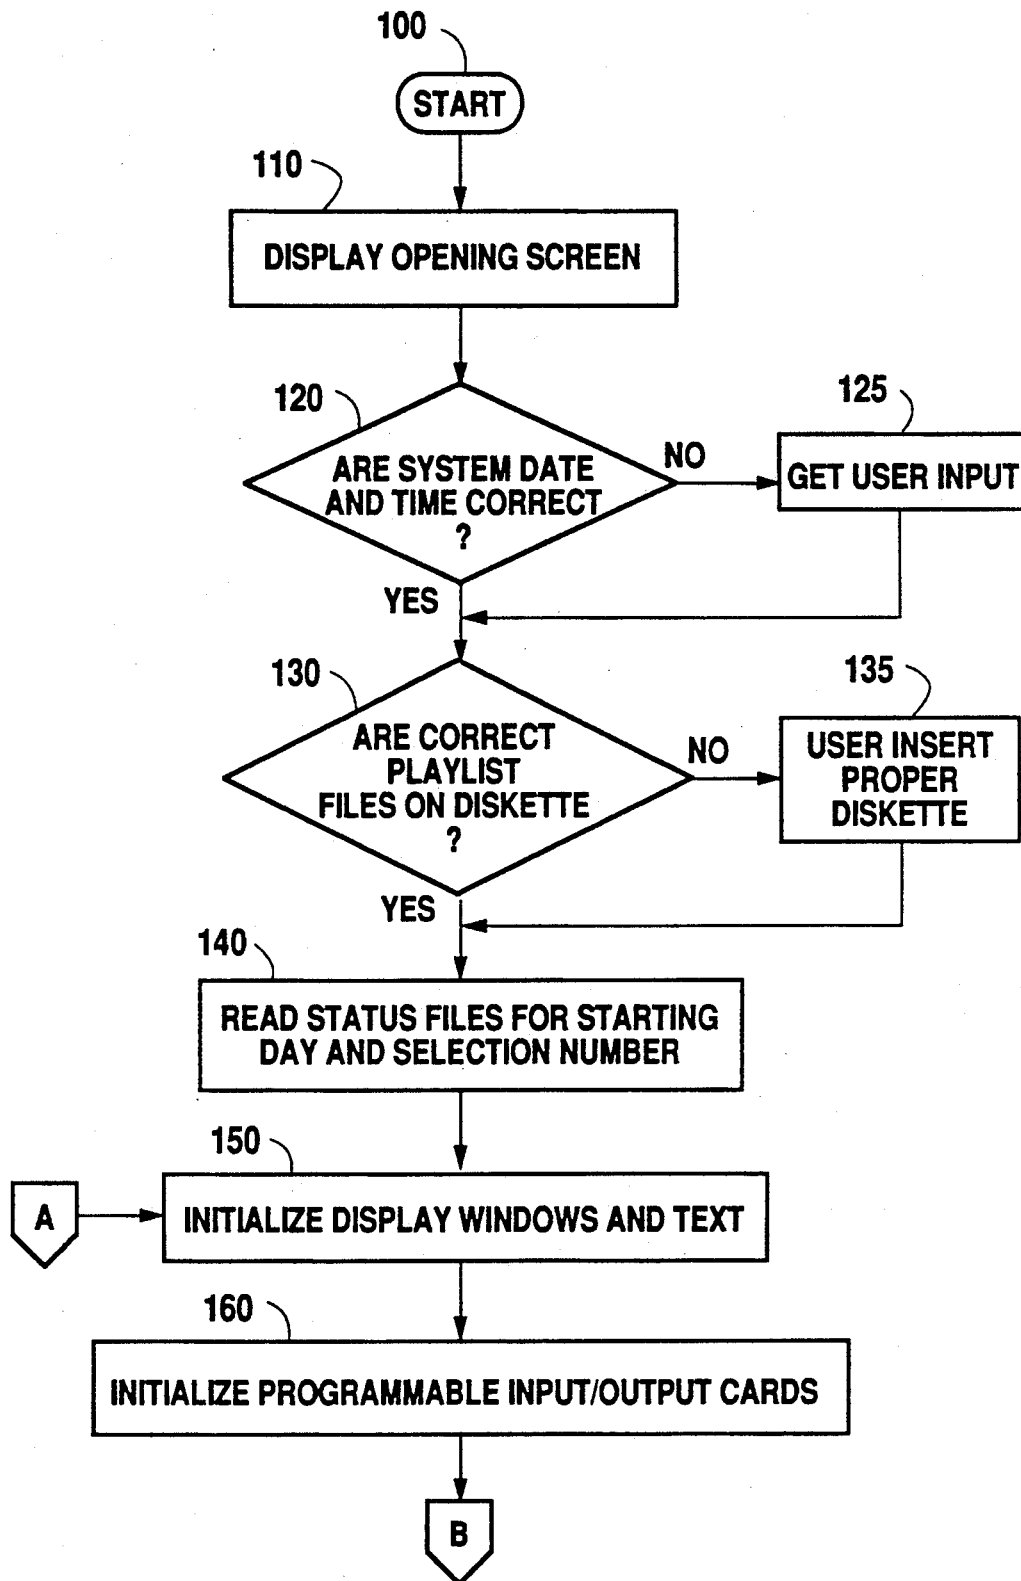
100

START

110

DISPLAY OPENING SCREEN

120

ARE SYSTEM DATE AND TIME CORRECT ?

NO

125

GET USER INPUT

YES

130

ARE CORRECT PLAYLIST FILES ON DISKETTE ?

NO

135

USER INSERT PROPER DISKETTE

YES

140

READ STATUS FILES FOR STARTING DAY AND SELECTION NUMBER

150

A

INITIALIZE DISPLAY WINDOWS AND TEXT

160

INITIALIZE PROGRAMMABLE INPUT/OUTPUT CARDS

B